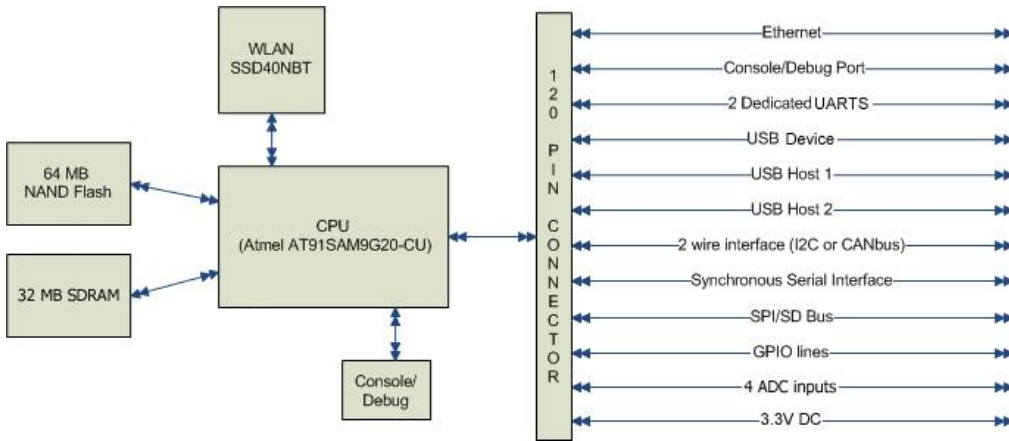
WLAN
SSD40NBT

64 MB
NAND Flash

CPU
(Atmel AT91SAM9G20-CU)

32 MB SDRAM

Console/
Debug

120 PIN CONNECTOR

Ethernet

Console/Debug Port

2 Dedicated UARTS

USB Device

USB Host 1

USB Host 2

2 wire interface (I2C or CANbus)

Synchronous Serial Interface

SPI/SD Bus

GPIO lines

4 ADC inputs

3.3V DC